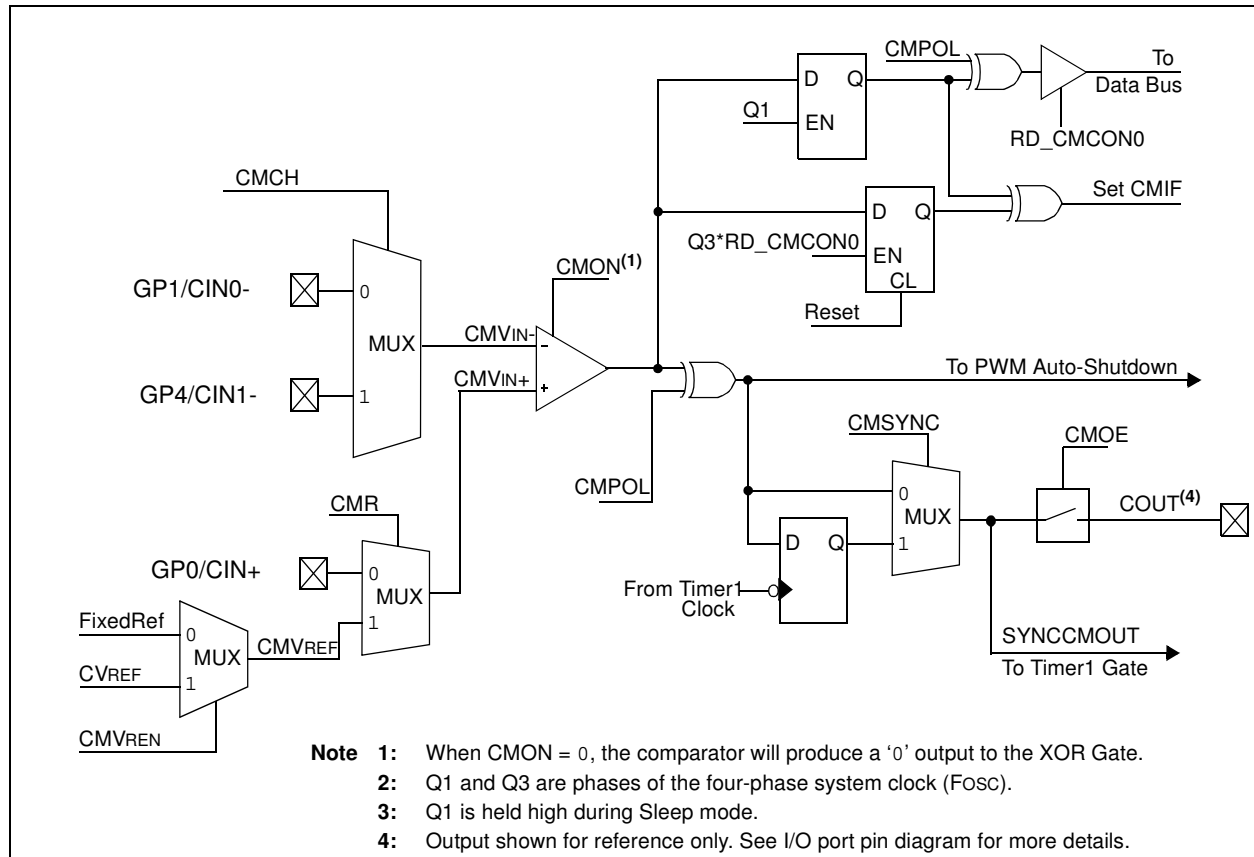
CMPOL
To Data Bus
D Q
Q1
EN
RD_CMCON0
CMCH
D Q
Set CMIF
Q3*RD_CMCON0
EN
CL
CMON$^{(1)}$
GP1/CIN0-
0
MUX
Reset
CMVIN-
-
CMVIN+
+
To PWM Auto-Shutdown
GP4/CIN1-
1
CMSYNC
CMOE
CMPOL
0
MUX
COUT$^{(4)}$
CMR
D Q
1
GP0/CIN+
0
MUX
From Timer1 Clock
FixedRef
0
1
CMVREF
MUX
SYNCCMOUT
CVREF
1
To Timer1 Gate
CMVREN

Note 1: When CMON = 0, the comparator will produce a '0' output to the XOR Gate.
2: Q1 and Q3 are phases of the four-phase system clock (FOSC).
3: Q1 is held high during Sleep mode.
4: Output shown for reference only. See I/O port pin diagram for more details.